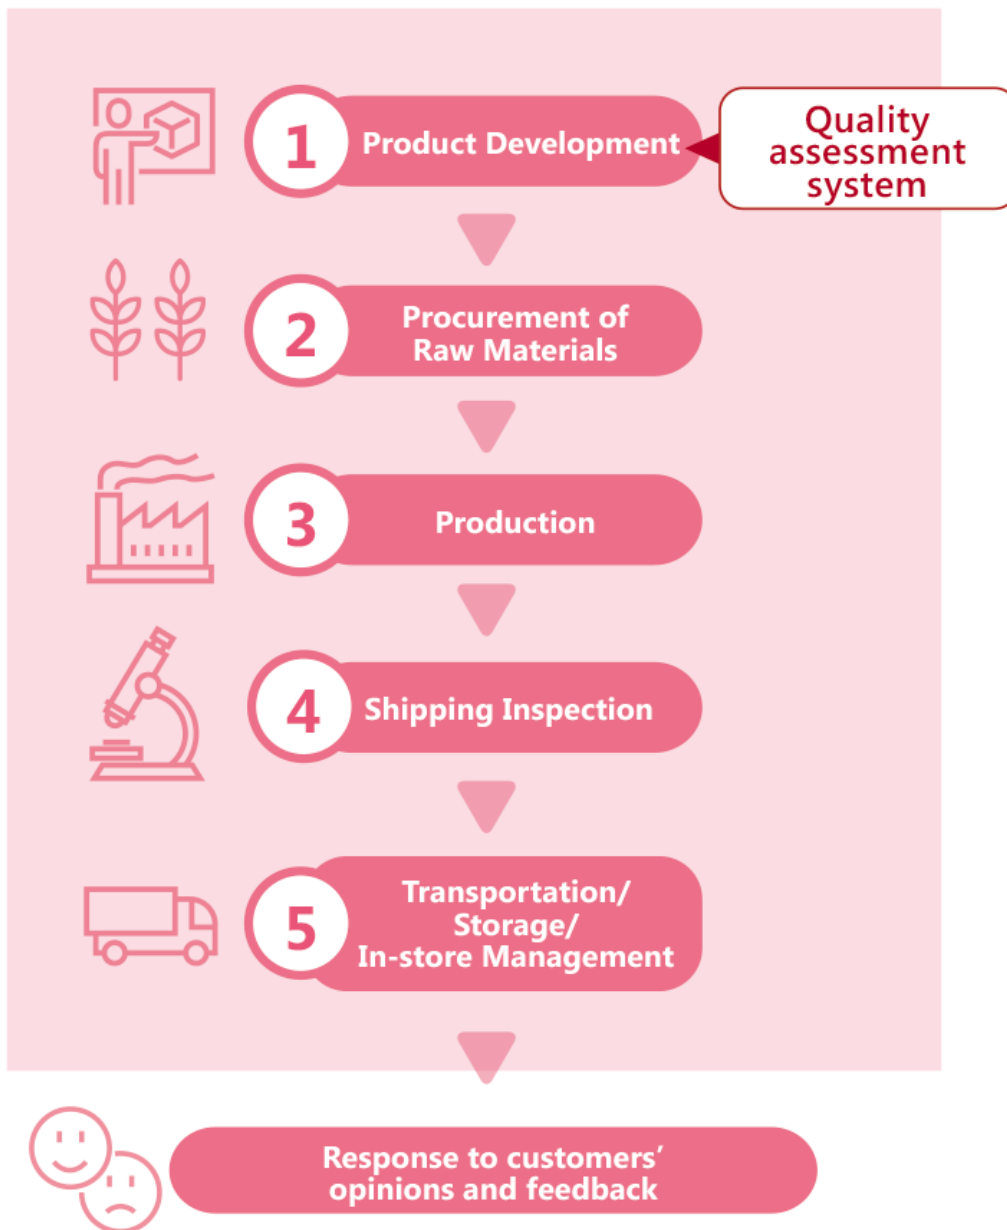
1 Product Development

Quality assessment system

2 Procurement of Raw Materials

3 Production

4 Shipping Inspection

5 Transportation/ Storage/ In-store Management

Response to customers' opinions and feedback